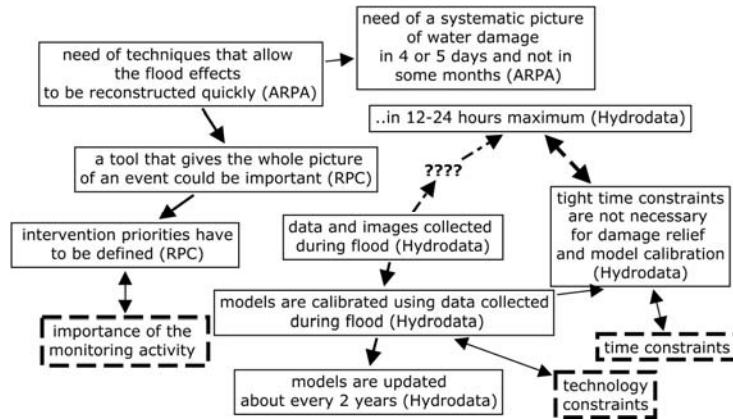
need of techniques that allow the flood effects to be reconstructed quickly (ARPA)

need of a systematic picture of water damage in 4 or 5 days and not in some months (ARPA)

..in 12-24 hours maximum (Hydrodata)

a tool that gives the whole picture of an event could be important (RPC)

????

tight time constraints are not necessary for damage relief and model calibration (Hydrodata)

intervention priorities have to be defined (RPC)

data and images collected during flood (Hydrodata)

models are calibrated using data collected during flood (Hydrodata)

importance of the monitoring activity

time constraints

models are updated about every 2 years (Hydrodata)

technology constraints